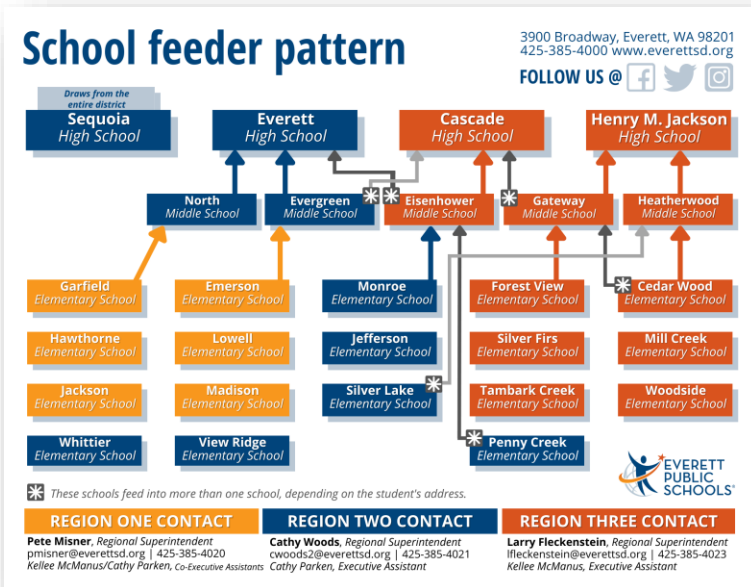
School feeder pattern

3900 Broadway, Everett, WA 98201
425-385-4000 www.everettsd.org
FOLLOW US @

Draws from the entire district

Sequoia High School

Everett High School

Cascade High School

Henry M. Jackson High School

North Middle School

Evergreen Middle School

Eisenhower Middle School

Gateway Middle School

Heatherwood Middle School

Garfield Elementary School

Emerson Elementary School

Monroe Elementary School

Forest View Elementary School

Cedar Wood Elementary School

Hawthorne Elementary School

Lowell Elementary School

Jefferson Elementary School

Silver Firs Elementary School

Mill Creek Elementary School

Jackson Elementary School

Madison Elementary School

Silver Lake Elementary School

Tambark Creek Elementary School

Woodside Elementary School

Whittier Elementary School

View Ridge Elementary School

Penny Creek Elementary School

EVERETT PUBLIC SCHOOLS

These schools feed into more than one school, depending on the student's address.

REGION ONE CONTACT
Pete Misner, Regional Superintendent
pmisner@everettsd.org | 425-385-4020
Kellee McManus/Cathy Parken, Co-Executive Assistants

REGION TWO CONTACT
Cathy Woods, Regional Superintendent
cwoods2@everettsd.org | 425-385-4021
Cathy Parken, Executive Assistant

REGION THREE CONTACT
Larry Fleckenstein, Regional Superintendent
lfleckenstein@everettsd.org | 425-385-4023
Kellee McManus, Executive Assistant